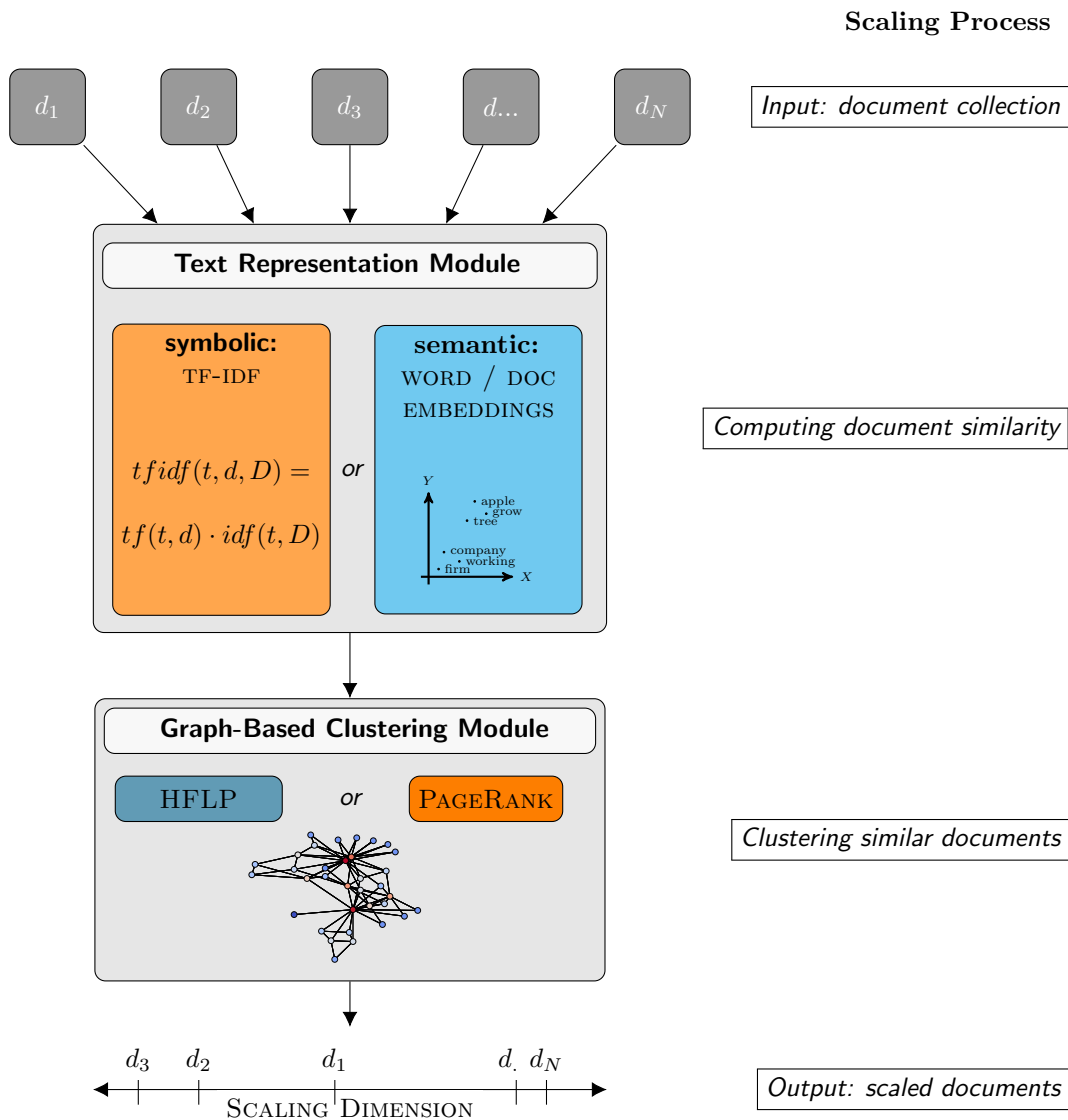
Scaling Process

$d_1$ $d_2$ $d_3$ $d...$ $d_N$

Input: document collection

Text Representation Module

symbolic:
TF-IDF

$tfidf(t, d, D) =$

$tf(t, d) \cdot idf(t, D)$

or

semantic:
WORD / DOC EMBEDDINGS

Y
apple
grow
tree
company
working
firm
X

Computing document similarity

Graph-Based Clustering Module

HFLP

or

PageRank

Clustering similar documents

$d_3$ $d_2$ $d_1$ $d_.$ $d_N$

Scaling Dimension

Output: scaled documents